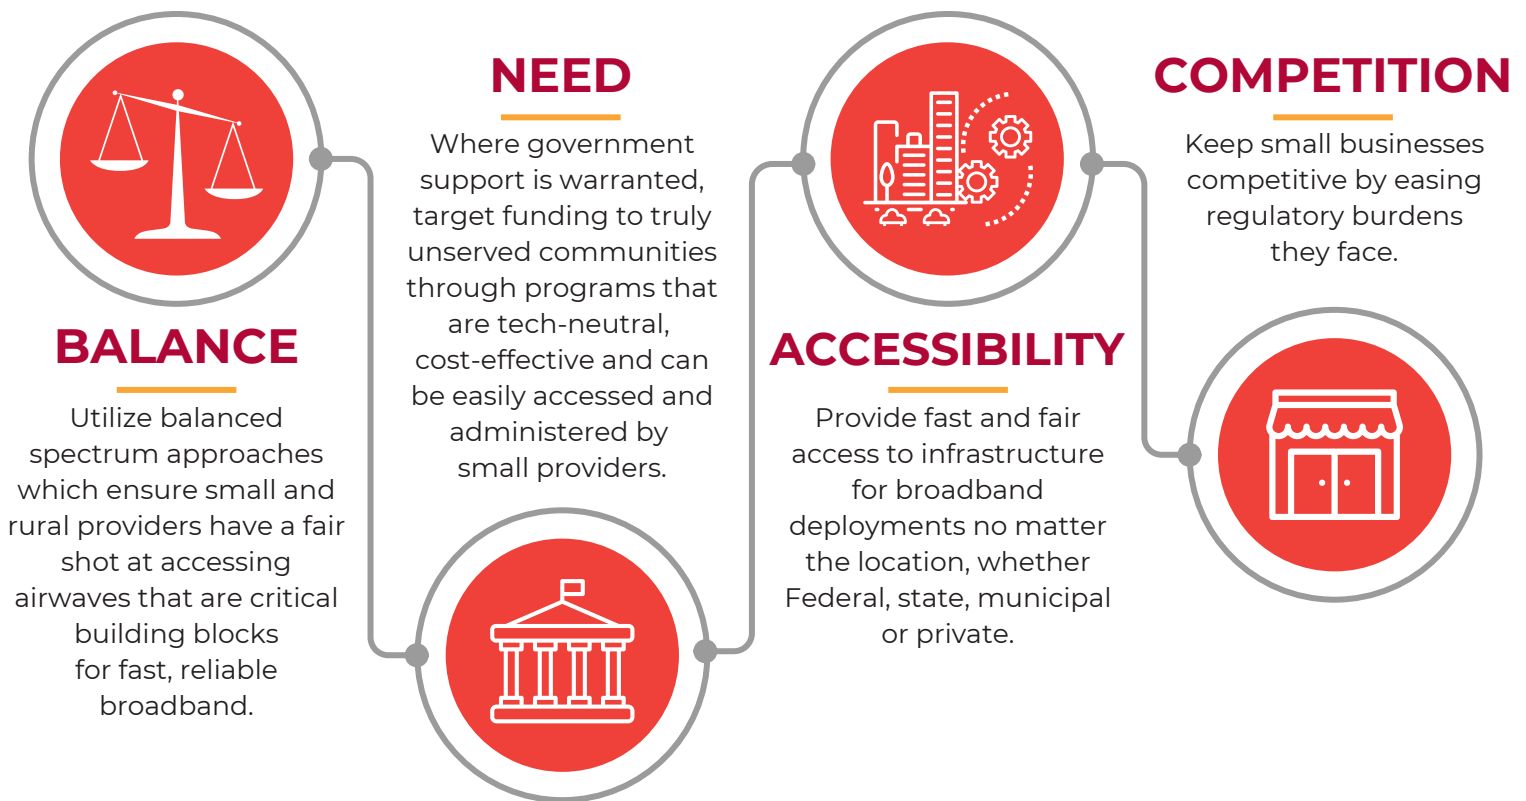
BALANCE

Utilize balanced spectrum approaches which ensure small and rural providers have a fair shot at accessing airwaves that are critical building blocks for fast, reliable broadband.

NEED

Where government support is warranted, target funding to truly unserved communities through programs that are tech-neutral, cost-effective and can be easily accessed and administered by small providers.

ACCESSIBILITY

Provide fast and fair access to infrastructure for broadband deployments no matter the location, whether Federal, state, municipal or private.

COMPETITION

Keep small businesses competitive by easing regulatory burdens they face.